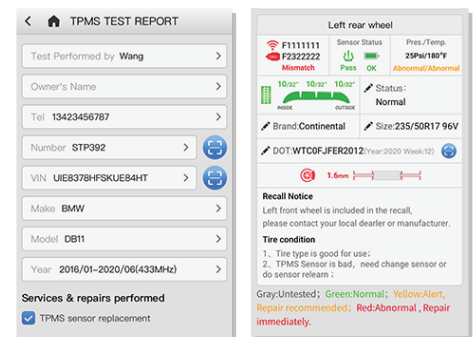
TPMS TEST REPORT

Test Performed by Wang

Owner's Name

Tel 13423456787

Number STP392

VIN UIE8378HFSKUE84HT

Make BMW

Model DB11

Year 2016/01–2020/06(433MHz)

Services & repairs performed

TPMS sensor replacement

Left rear wheel

F1111111
F2322222
Mismatch

Sensor Status
Pass OK

Pres./Temp.
25Psi/180°F
Abnormal/Abnormal

10/32" 10/32" 10/32"
INSIDE OUTSIDE

Status:
Normal

Brand:Continental

Size:235/50R17 96V

DOT:WTC0FJFER2012(Year:2020 Week:12)

1.6mm

Recall Notice
Left front wheel is included in the recall, please contact your local dearler or manufacturer.

Tire condition
1、Tire type is good for use;
2、TPMS Sensor is bad, need change sensor or do sensor relearn;

Gray:Untested; Green:Normal; Yellow:Alert, Repair recommended; Red:Abnormal , Repair immediately.